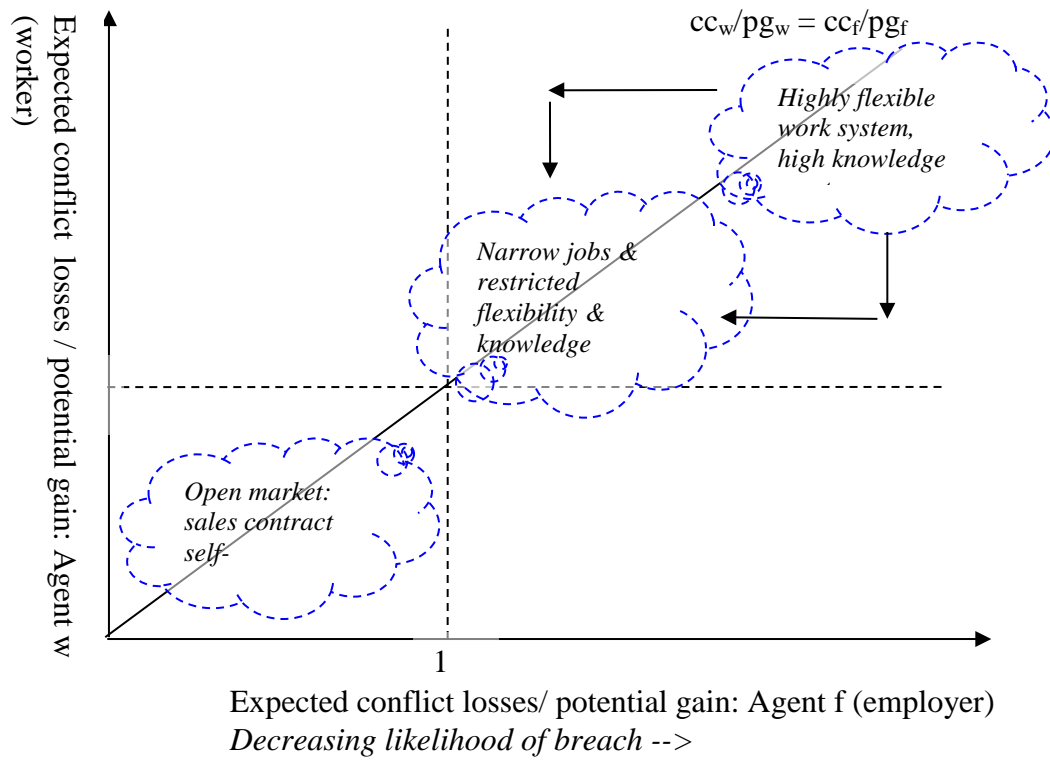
Expected conflict losses / potential gain: Agent w (worker)

$cc_w/pg_w = cc_f/pg_f$

Highly flexible work system, high knowledge

Narrow jobs & restricted flexibility & knowledge

Open market: sales contract self-

1

Expected conflict losses/ potential gain: Agent f (employer)

Decreasing likelihood of breach -->